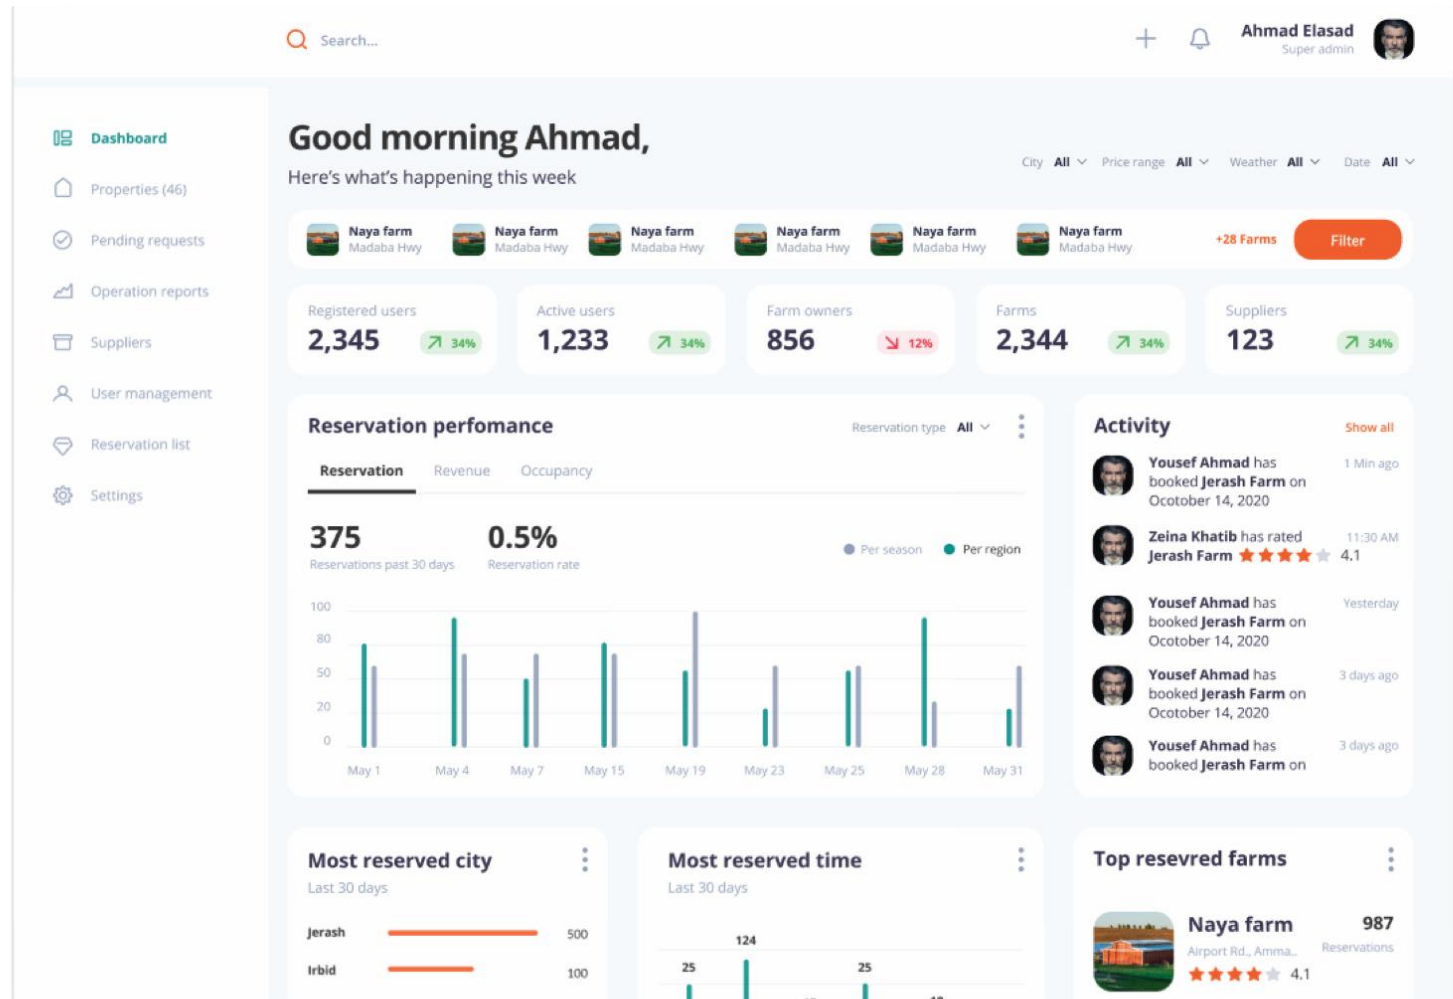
Search...

Ahmad Elasad
Super admin

Dashboard
Properties (46)
Pending requests
Operation reports
Suppliers
User management
Reservation list
Settings

Good morning Ahmad,
Here's what's happening this week

City All Price range All Weather All Date All

Naya farm Madaba Hwy
Naya farm Madaba Hwy
Naya farm Madaba Hwy
Naya farm Madaba Hwy
Naya farm Madaba Hwy
Naya farm Madaba Hwy
+28 Farms
Filter

Registered users 2,345 34%
Active users 1,233 34%
Farm owners 856 12%
Farms 2,344 34%
Suppliers 123 34%

Reservation perfomance
Reservation type All
Reservation Revenue Occupancy
375
Reservations past 30 days
0.5%
Reservation rate
Per season Per region
100
80
50
20
0
May 1 May 4 May 7 May 15 May 19 May 23 May 25 May 28 May 31

Activity
Show all
Yousef Ahmad has booked Jerash Farm on Ocotober 14, 2020 1 Min ago
Zeina Khatib has rated Jerash Farm 4.1 11:30 AM
Yousef Ahmad has booked Jerash Farm on Ocotober 14, 2020 Yesterday
Yousef Ahmad has booked Jerash Farm on Ocotober 14, 2020 3 days ago
Yousef Ahmad has booked Jerash Farm on 3 days ago

Most reserved city
Last 30 days
Jerash 500
Irbid 100

Most reserved time
Last 30 days
124
25
25

Top resevred farms
Naya farm
Airport Rd., Amma...
4.1
987
Reservations